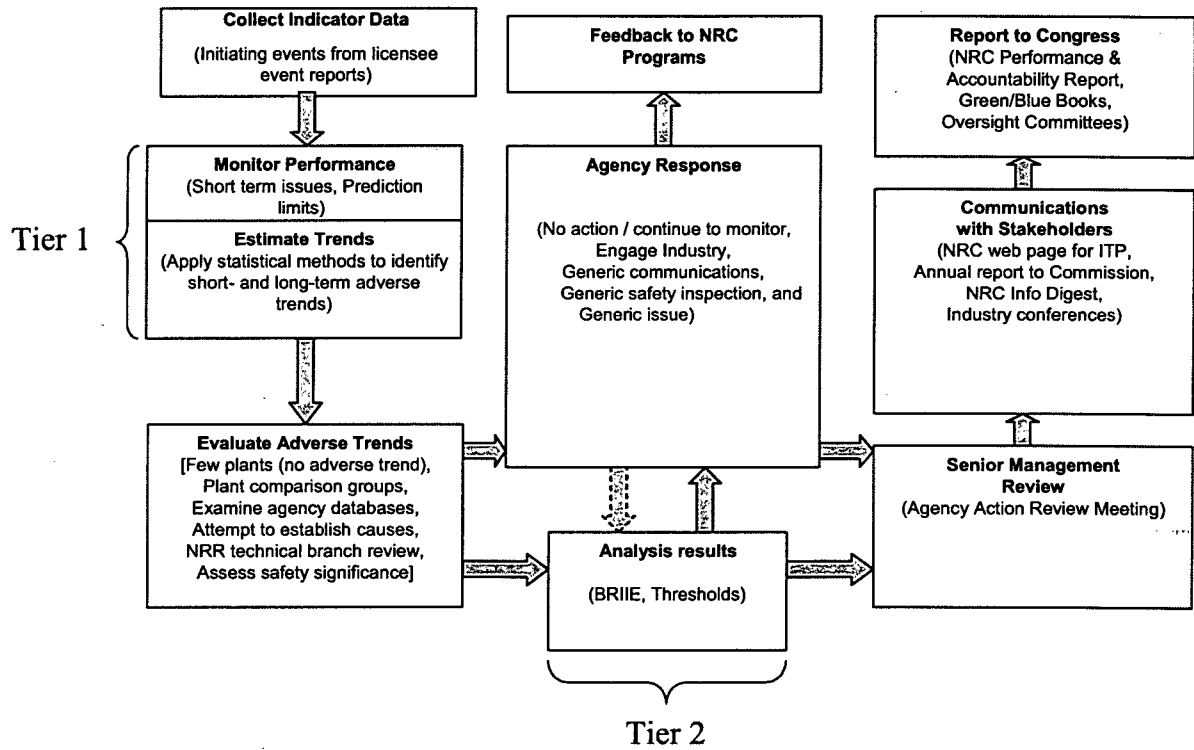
Collect Indicator Data
(Initiating events from licensee event reports)

Tier 1

Monitor Performance
(Short term issues, Prediction limits)

Estimate Trends
(Apply statistical methods to identify short- and long-term adverse trends)

Evaluate Adverse Trends
[Few plants (no adverse trend), Plant comparison groups, Examine agency databases, Attempt to establish causes, NRR technical branch review, Assess safety significance]

Feedback to NRC Programs

Agency Response

(No action / continue to monitor, Engage Industry, Generic communications, Generic safety inspection, and Generic issue)

Analysis results

(BRIIE, Thresholds)

Tier 2

Report to Congress
(NRC Performance & Accountability Report, Green/Blue Books, Oversight Committees)

Communications with Stakeholders
(NRC web page for ITP, Annual report to Commission, NRC Info Digest, Industry conferences)

Senior Management Review
(Agency Action Review Meeting)